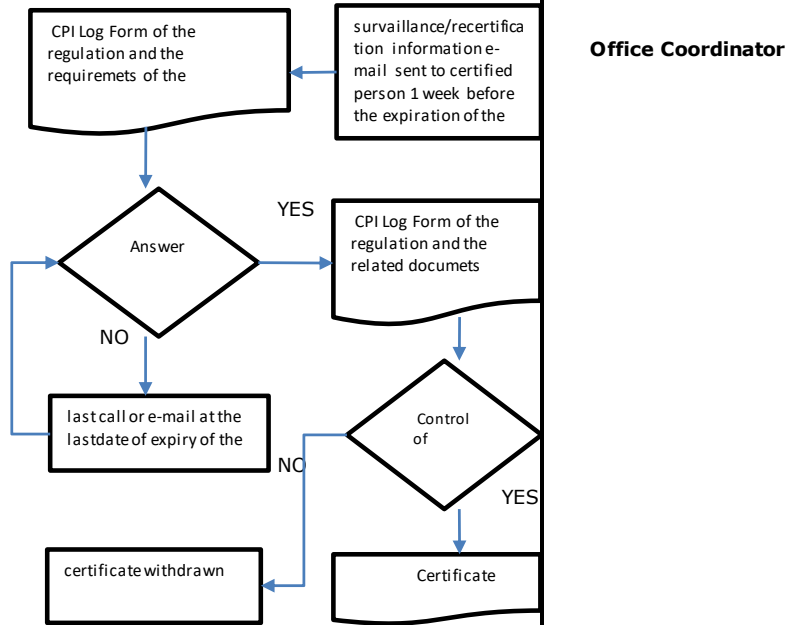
CPI Log Form of the regulation and the requiremets of the

survaillance/recertification information e-mail sent to certified person 1 week before the expiration of the

Office Coordinator

YES

Answer

CPI Log Form of the regulation and the related documets

NO

last call or e-mail at the lastdate of expiry of the

Control of

NO

YES

certificate withdrawn

Certificate